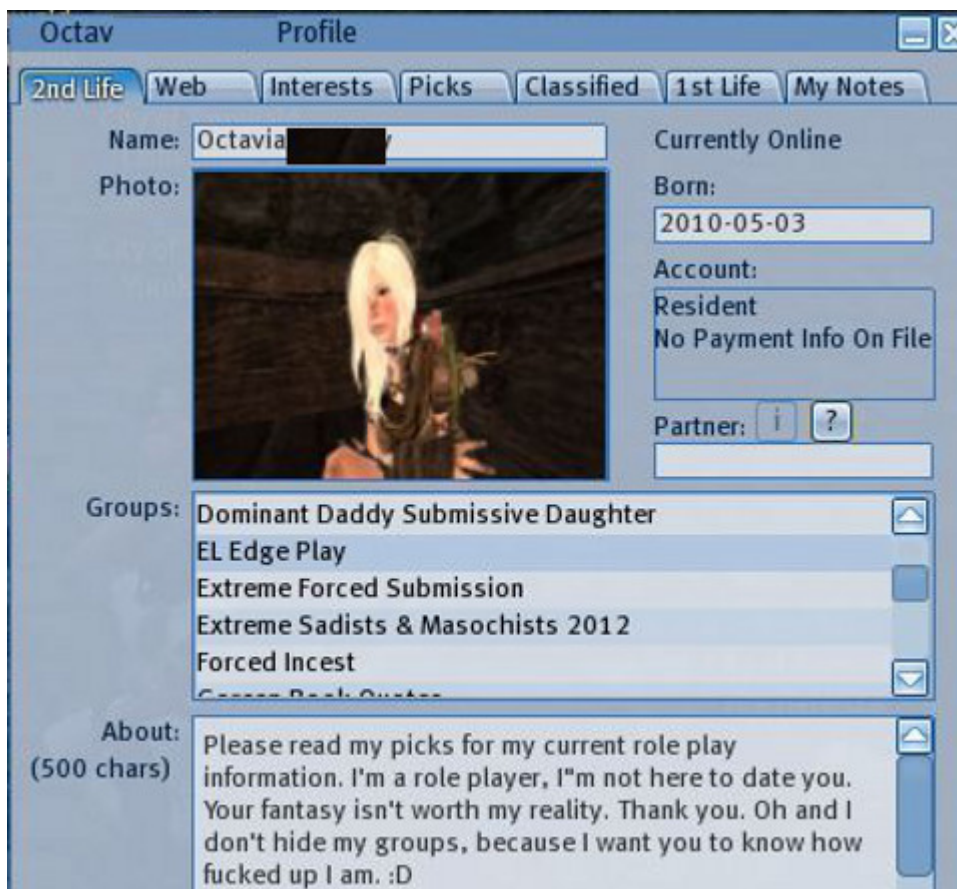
Octav Profile

2nd Life | Web | Interests | Picks | Classified | 1st Life | My Notes

Name: Octavia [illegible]

Currently Online

Photo:

Born:
2010-05-03

Account:
Resident
No Payment Info On File

Partner: i ?

Groups:
Dominant Daddy Submissive Daughter
EL Edge Play
Extreme Forced Submission
Extreme Sadists & Masochists 2012
Forced Incest
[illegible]

About: (500 chars)
Please read my picks for my current role play information. I'm a role player, I"m not here to date you. Your fantasy isn't worth my reality. Thank you. Oh and I don't hide my groups, because I want you to know how fucked up I am. :D